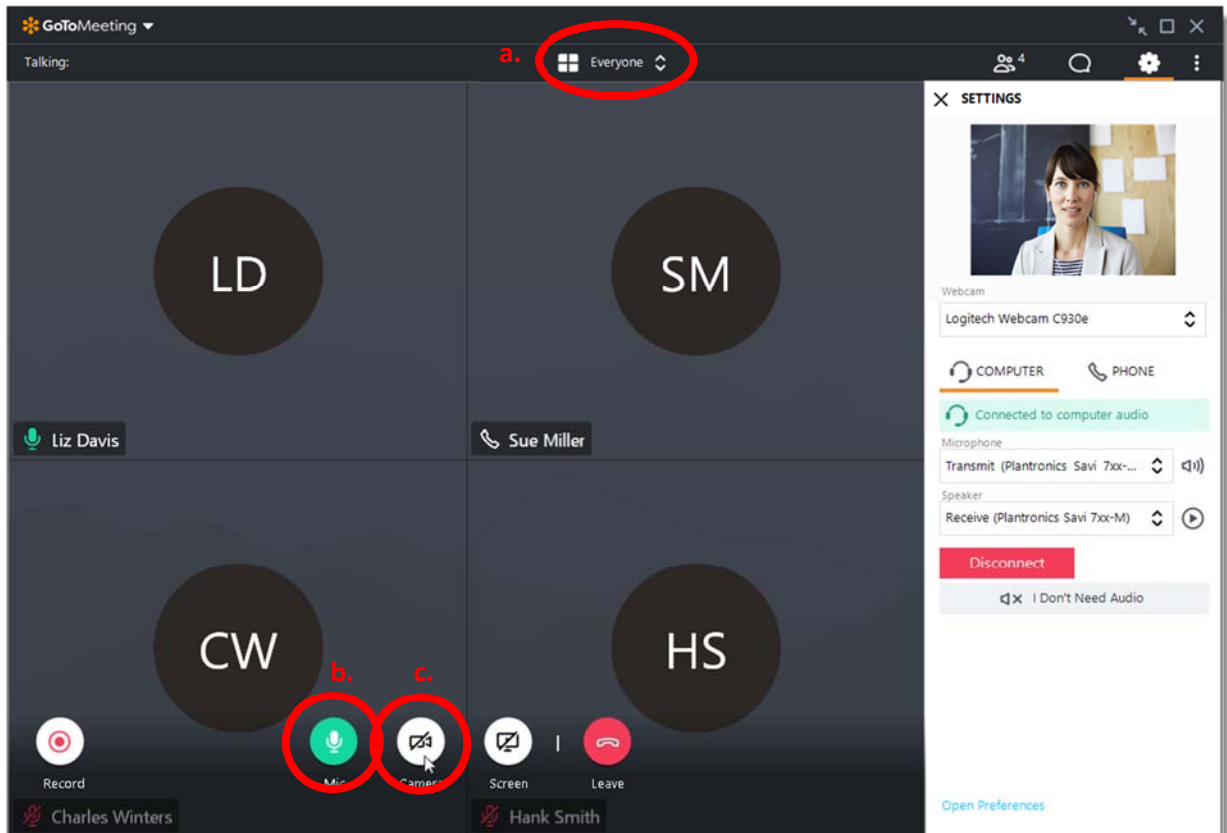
GoToMeeting

Talking:

a.

Everyone

4

SETTINGS

LD

SM

Liz Davis

Sue Miller

CW

HS

b.

c.

Record

Mic

Camera

Screen

Leave

Charles Winters

Hank Smith

Webcam

Logitech Webcam C930e

COMPUTER

PHONE

Connected to computer audio

Microphone

Transmit (Plantronics Savi 7xx-...

Speaker

Receive (Plantronics Savi 7xx-M)

Disconnect

I Don't Need Audio

Open Preferences